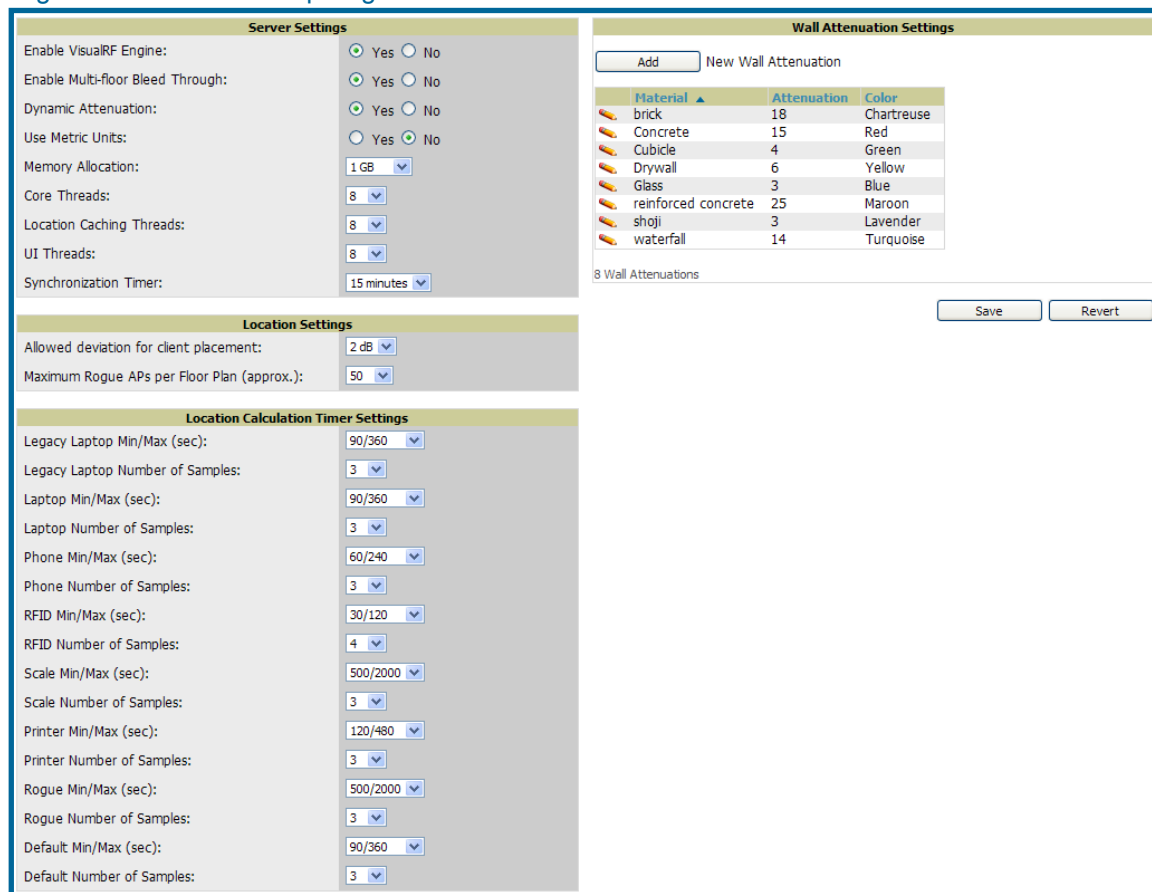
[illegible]

Server Settings

Enable VisualRF Engine: Yes No

Enable Multi-floor Bleed Through: Yes No

Dynamic Attenuation: Yes No

Use Metric Units: Yes No

Memory Allocation: 1 GB

Core Threads: 8

Location Caching Threads: 8

UI Threads: 8

Synchronization Timer: 15 minutes

Location Settings

Allowed deviation for client placement: 2 dB

Maximum Rogue APs per Floor Plan (approx.): 50

Location Calculation Timer Settings

Legacy Laptop Min/Max (sec): 90/360

Legacy Laptop Number of Samples: 3

Laptop Min/Max (sec): 90/360

Laptop Number of Samples: 3

Phone Min/Max (sec): 60/240

Phone Number of Samples: 3

RFID Min/Max (sec): 30/120

RFID Number of Samples: 4

Scale Min/Max (sec): 500/2000

Scale Number of Samples: 3

Printer Min/Max (sec): 120/480

Printer Number of Samples: 3

Rogue Min/Max (sec): 500/2000

Rogue Number of Samples: 3

Default Min/Max (sec): 90/360

Default Number of Samples: 3

Wall Attenuation Settings

Add New Wall Attenuation

| Material ▲ | Attenuation | Color |
|---|---|---|
| brick | 18 | Chartreuse |
| Concrete | 15 | Red |
| Cubicle | 4 | Green |
| Drywall | 6 | Yellow |
| Glass | 3 | Blue |
| reinforced concrete | 25 | Maroon |
| shoji | 3 | Lavender |
| waterfall | 14 | Turquoise |

8 Wall Attenuations

Save Revert